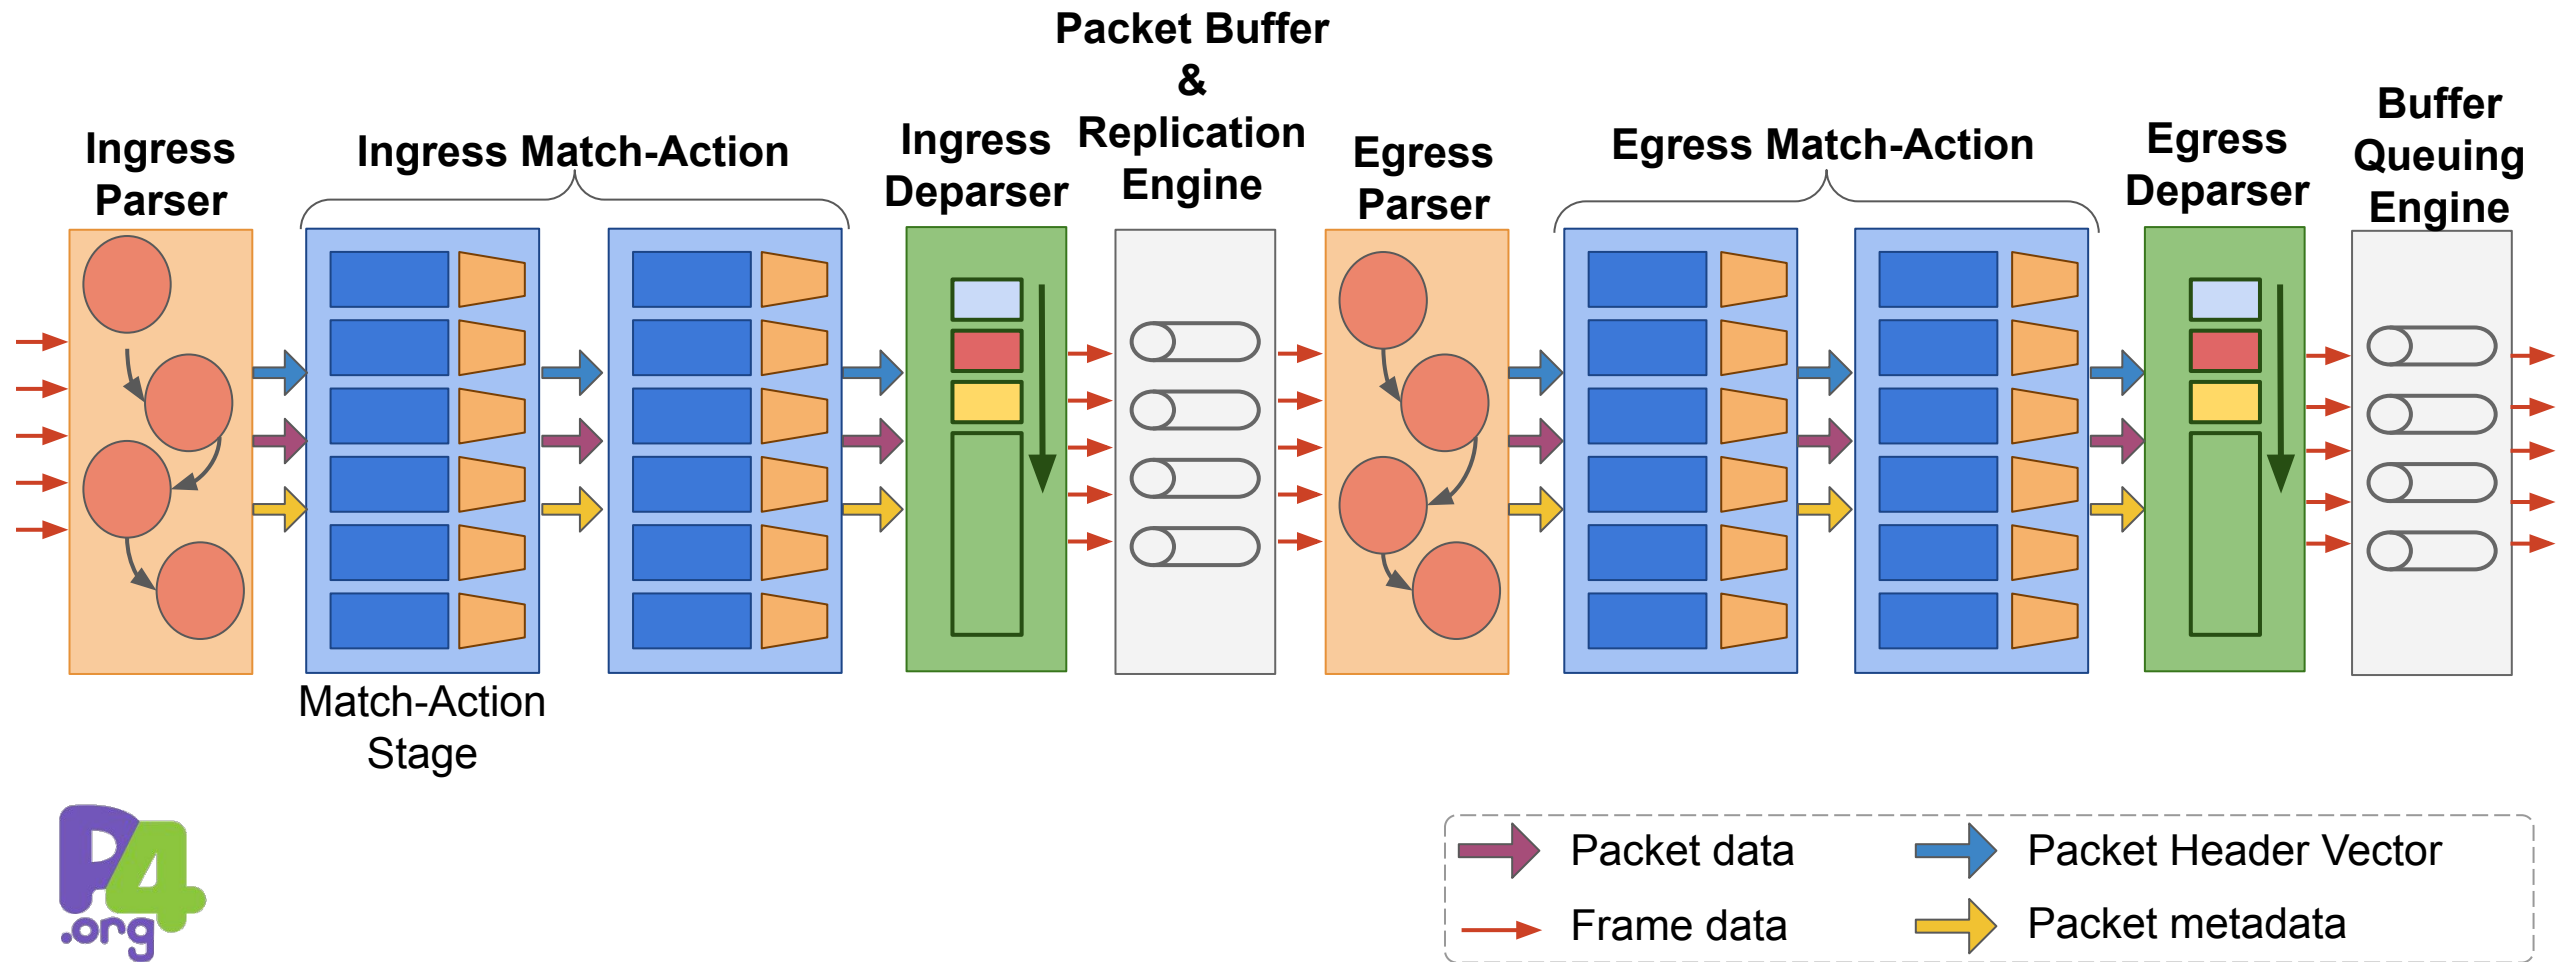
Ingress Parser

Ingress Match-Action

Ingress Deparser

Packet Buffer & Replication Engine

Egress Parser

Egress Match-Action

Egress Deparser

Buffer Queuing Engine

Match-Action Stage

P4 .org

Packet data
Packet Header Vector
Frame data
Packet metadata